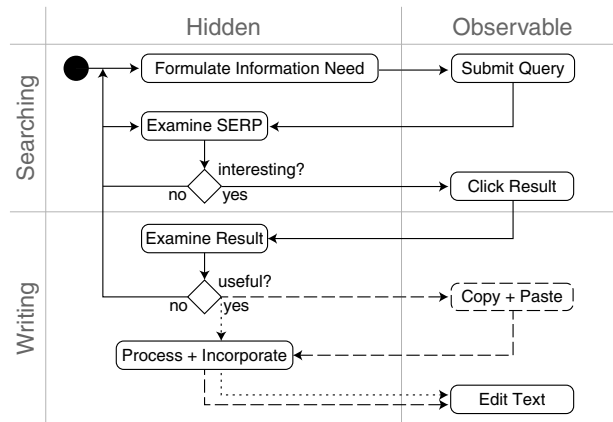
Hidden

Observable

Searching

Writing

Formulate Information Need

Submit Query

Examine SERP

interesting?

no

yes

Click Result

Examine Result

useful?

no

yes

Copy + Paste

Process + Incorporate

Edit Text